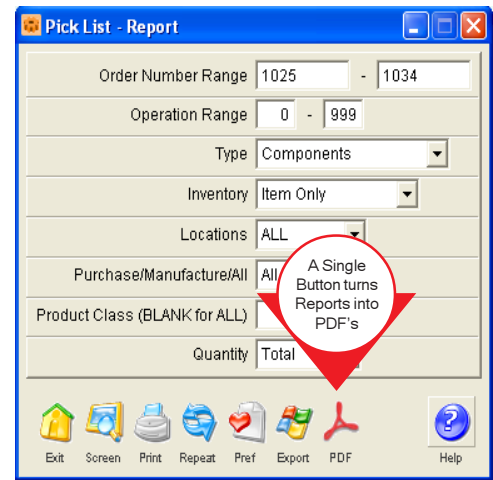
Pick List - Report

Order Number Range 1025 - 1034

Operation Range 0 - 999

Type Components

Inventory Item Only

Locations ALL

Purchase/Manufacture/All All

Product Class (BLANK for ALL)

Quantity Total

A Single Button turns Reports into PDF's

Exit Screen Print Repeat Pref Export PDF Help